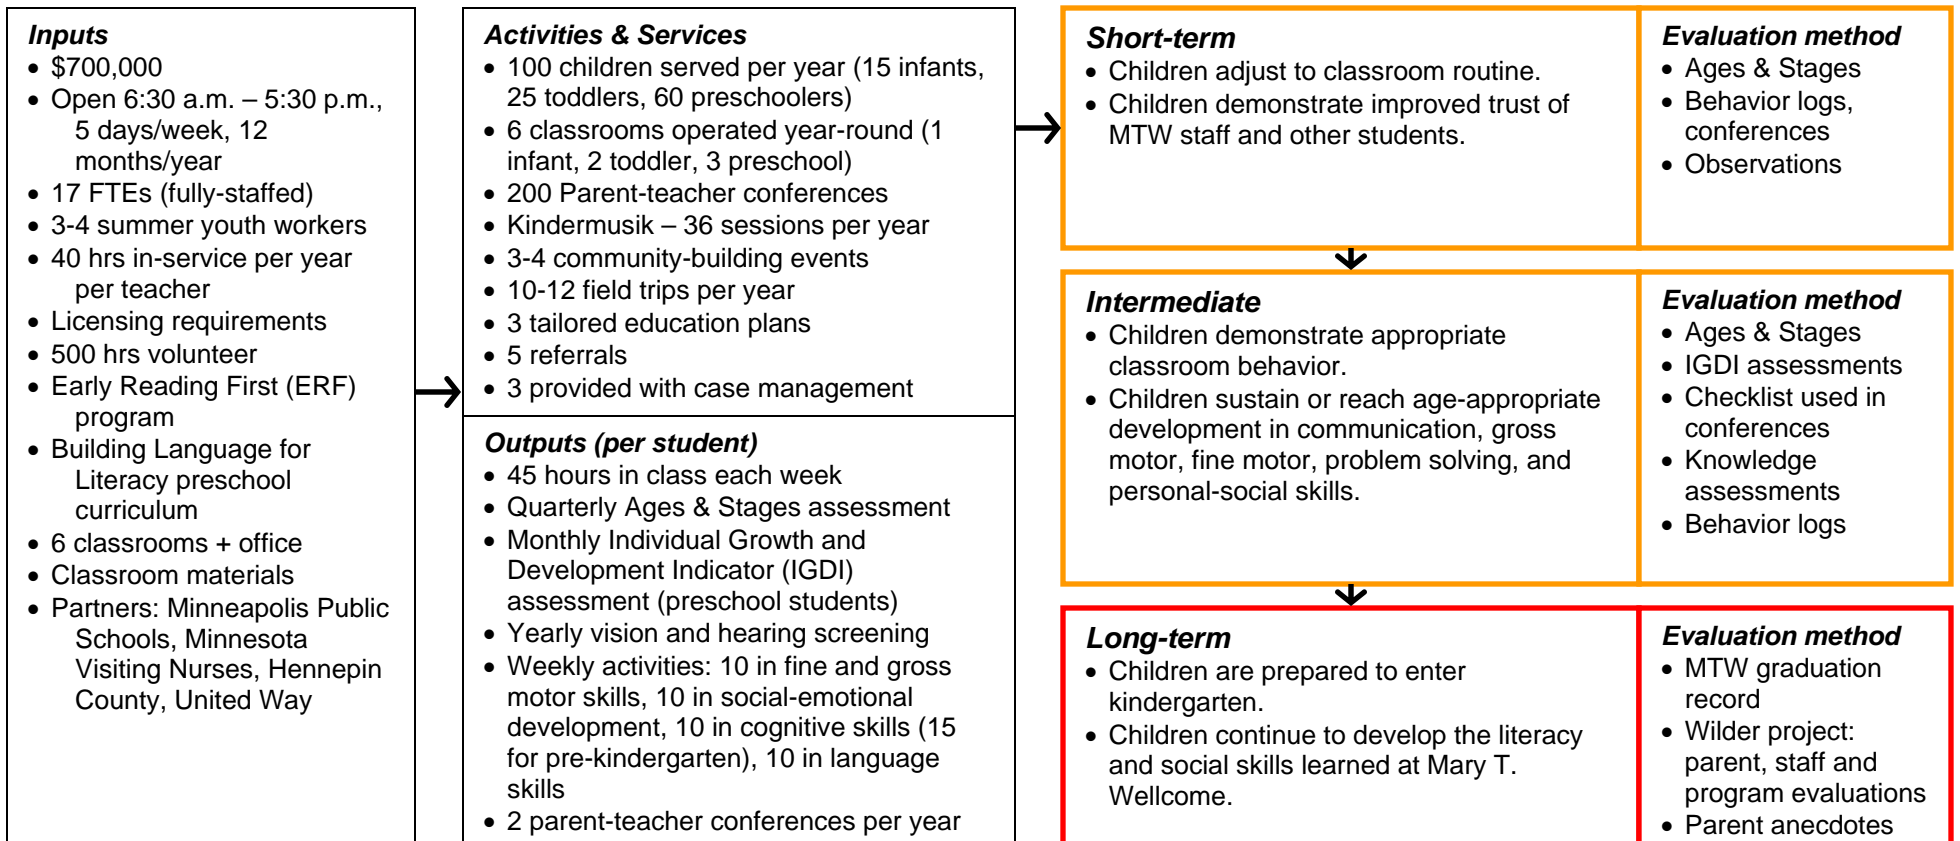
**Inputs**
- $700,000
- Open 6:30 a.m. – 5:30 p.m., 5 days/week, 12 months/year
- 17 FTEs (fully-staffed)
- 3-4 summer youth workers
- 40 hrs in-service per year per teacher
- Licensing requirements
- 500 hrs volunteer
- Early Reading First (ERF) program
- Building Language for Literacy preschool curriculum
- 6 classrooms + office
- Classroom materials
- Partners: Minneapolis Public Schools, Minnesota Visiting Nurses, Hennepin County, United Way

**Activities & Services**
- 100 children served per year (15 infants, 25 toddlers, 60 preschoolers)
- 6 classrooms operated year-round (1 infant, 2 toddler, 3 preschool)
- 200 Parent-teacher conferences
- Kindermusik – 36 sessions per year
- 3-4 community-building events
- 10-12 field trips per year
- 3 tailored education plans
- 5 referrals
- 3 provided with case management

**Outputs (per student)**
- 45 hours in class each week
- Quarterly Ages & Stages assessment
- Monthly Individual Growth and Development Indicator (IGDI) assessment (preschool students)
- Yearly vision and hearing screening
- Weekly activities: 10 in fine and gross motor skills, 10 in social-emotional development, 10 in cognitive skills (15 for pre-kindergarten), 10 in language skills
- 2 parent-teacher conferences per year

**Short-term**
- Children adjust to classroom routine.
- Children demonstrate improved trust of MTW staff and other students.

**Evaluation method**
- Ages & Stages
- Behavior logs, conferences
- Observations

**Intermediate**
- Children demonstrate appropriate classroom behavior.
- Children sustain or reach age-appropriate development in communication, gross motor, fine motor, problem solving, and personal-social skills.

**Evaluation method**
- Ages & Stages
- IGDI assessments
- Checklist used in conferences
- Knowledge assessments
- Behavior logs

**Long-term**
- Children are prepared to enter kindergarten.
- Children continue to develop the literacy and social skills learned at Mary T. Wellcome.

**Evaluation method**
- MTW graduation record
- Wilder project: parent, staff and program evaluations
- Parent anecdotes